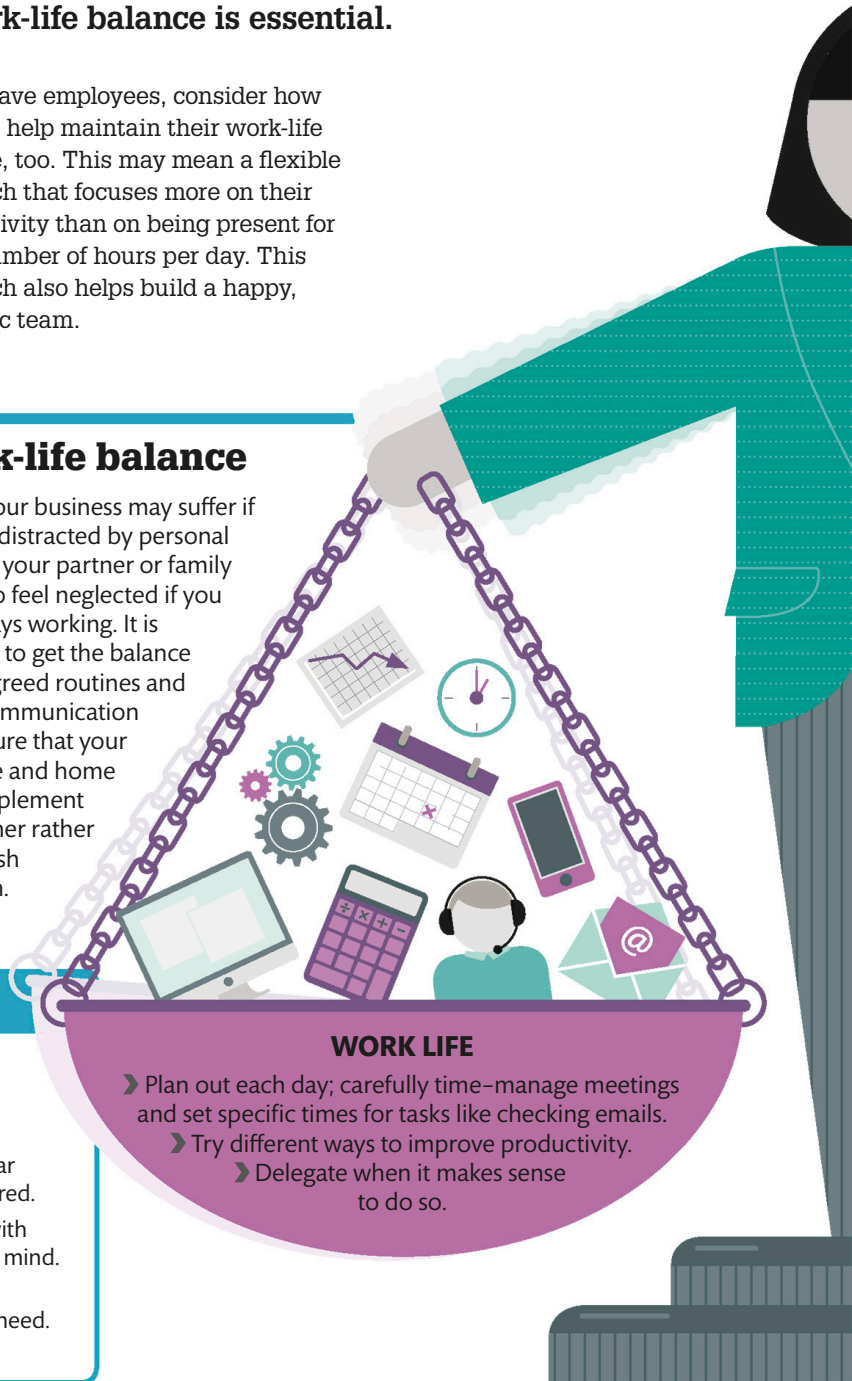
rk-life balance is essential.

ave employees, consider how help maintain their work-life e, too. This may mean a flexible ch that focuses more on their ivity than on being present for mber of hours per day. This ch also helps build a happy, c team.

k-life balance

our business may suffer if distracted by personal your partner or family o feel neglected if you ys working. It is to get the balance greed routines and mmunication ure that your e and home plement her rather sh n.

ar red.
ith mind.
need.

WORK LIFE

› Plan out each day; carefully time-manage meetings and set specific times for tasks like checking emails.
› Try different ways to improve productivity.
› Delegate when it makes sense to do so.